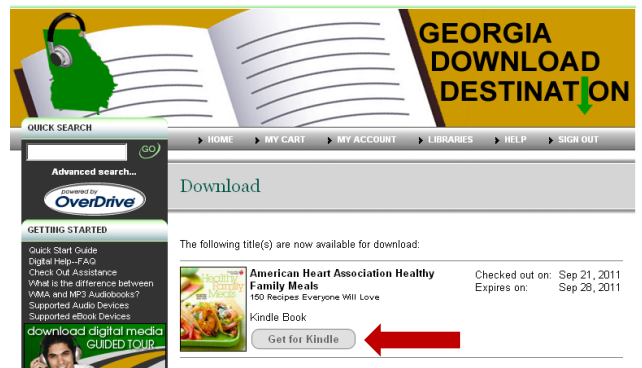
GEORGIA DOWNLOAD DESTINATION

QUICK SEARCH

GO

Advanced search...

powered by OverDrive

GETTING STARTED

Quick Start Guide
Digital Help--FAQ
Check Out Assistance
What is the difference between WMA and MP3 Audiobooks?
Supported Audio Devices
Supported eBook Devices

download digital media GUIDED TOUR

HOME | MY CART | MY ACCOUNT | LIBRARIES | HELP | SIGN OUT

Download

The following title(s) are now available for download:

Healthy Family Meals

American Heart Association Healthy Family Meals
150 Recipes Everyone Will Love

Kindle Book

Get for Kindle

Checked out on: Sep 21, 2011
Expires on: Sep 28, 2011